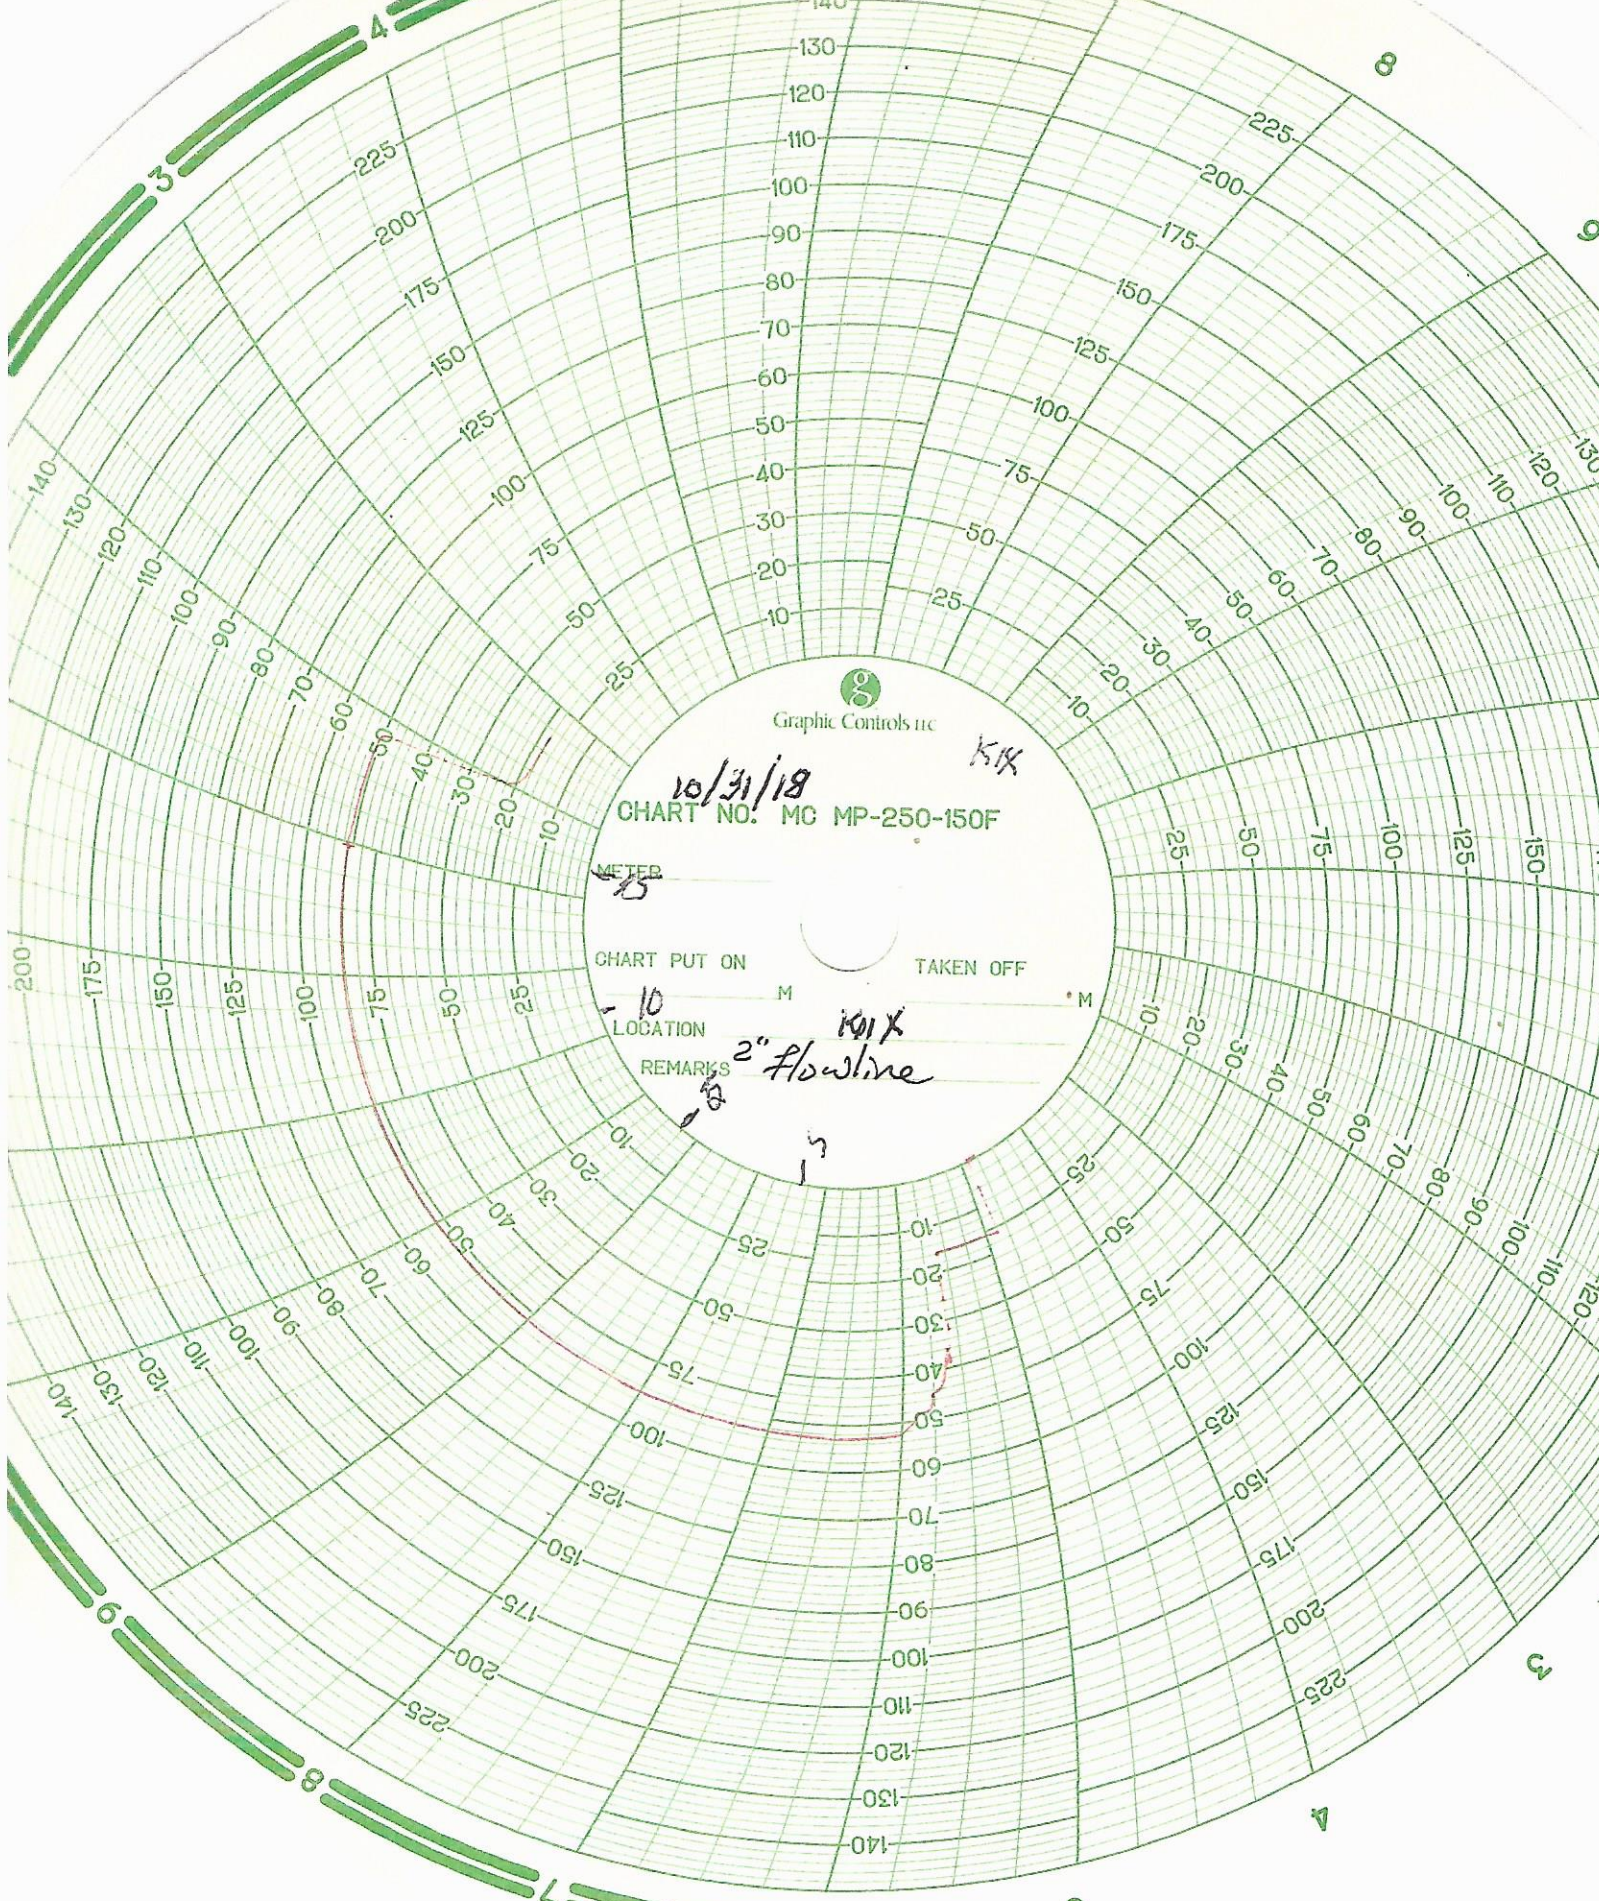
Graphic Controls LLC

10/31/18 KIX

CHART NO. MC MP-250-150F

METER 15

CHART PUT ON TAKEN OFF
10 M M

LOCATION KIX

REMARKS 2" Flowline

140
130
120
110
100
90
80
70
60
50
40
30
20
10

225
200
175
150
125
100
75
50
25

10
20
30
40
50
60
70
80
90
100
110
120
130
140

25
50
75
100
125
150
175
200
225

4
3
9
8
7
6
5